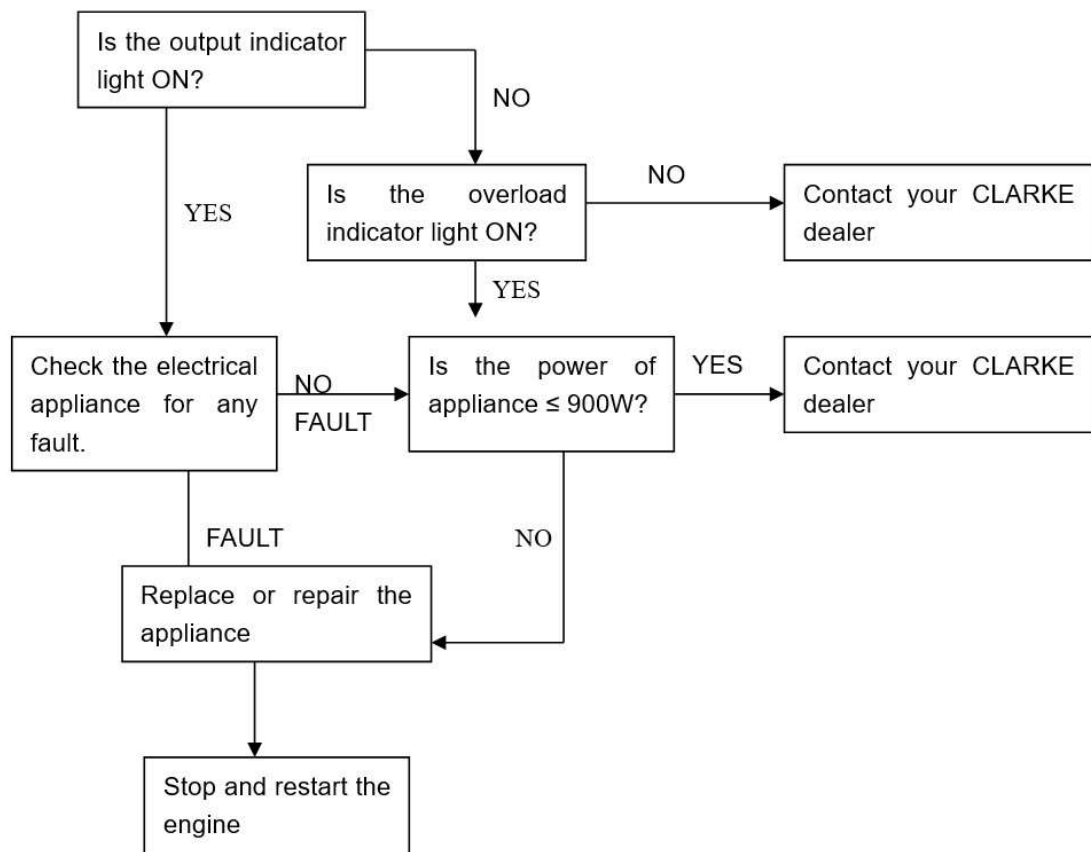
Is the output indicator light ON?

NO

YES

Is the overload indicator light ON?

NO

Contact your CLARKE dealer

YES

Check the electrical appliance for any fault.

NO FAULT

Is the power of appliance ≤ 900W?

YES

Contact your CLARKE dealer

FAULT

NO

Replace or repair the appliance

Stop and restart the engine